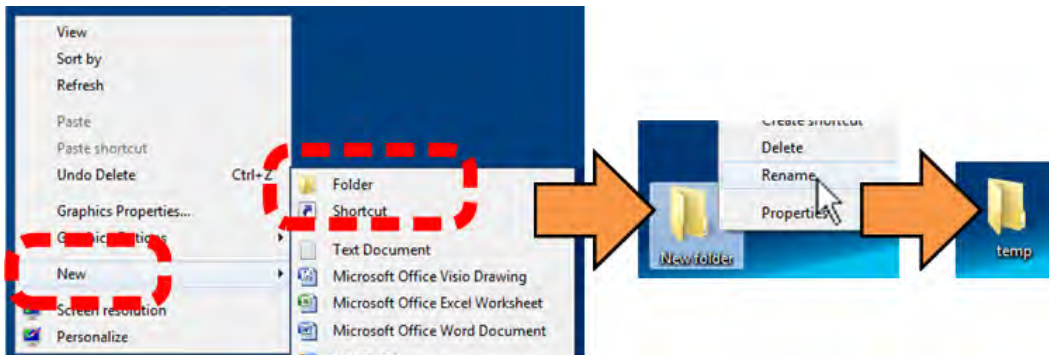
View
Sort by
Refresh
Paste
Paste shortcut
Undo Delete Ctrl+Z
Graphics Properties...
Gr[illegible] Options
New
Screen resolution
Personalize

Folder
Shortcut
Text Document
Microsoft Office Visio Drawing
Microsoft Office Excel Worksheet
Microsoft Office Word Document

Create shortcut
Delete
Rename
Properties
New folder

temp